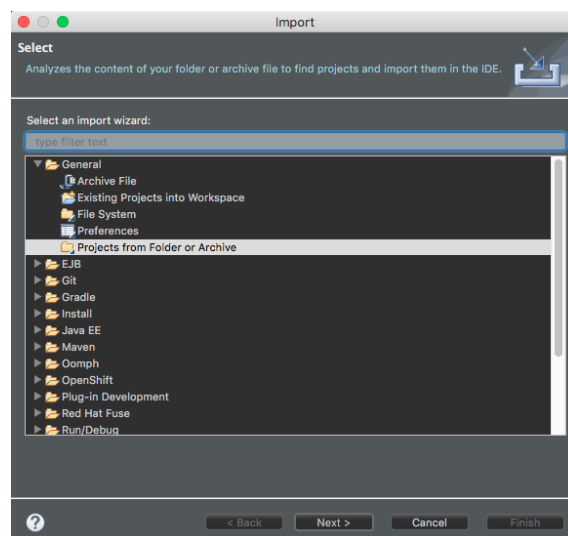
Import

Select

Analyzes the content of your folder or archive file to find projects and import them in the IDE.

Select an import wizard:

type filter text

General
Archive File
Existing Projects into Workspace
File System
Preferences
Projects from Folder or Archive
EJB
Git
Gradle
Install
Java EE
Maven
Oomph
OpenShift
Plug-in Development
Red Hat Fuse
Run/Debug

?

< Back
Next >
Cancel
Finish